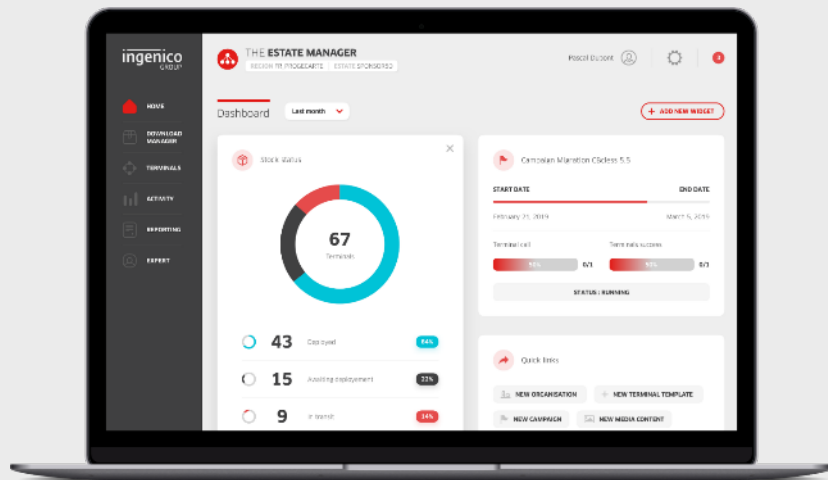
ingenico GROUP

THE ESTATE MANAGER
REGION FR PROGECARTS | ESTATE SPONSORED

Pascal Dupont

3

HOME
DOWNLOAD MANAGER
TERMINALS
ACTIVITY
REPORTING
EXPERT

Dashboard

Last month

+ ADD NEW WIDGET

Stock status

67
Terminals

43 Deployed 64%
15 Awaiting deployment 22%
9 In transit 14%

Campaign Migration CEclass 5.5

START DATE
END DATE
February 21, 2019
March 5, 2019

Terminal call
Terminals success
50% 0/1
50% 0/1

STATUS : RUNNING

Quick links

NEW ORGANISATION
+ NEW TERMINAL TEMPLATE
NEW CAMPAIGN
NEW MEDIA CONTENT